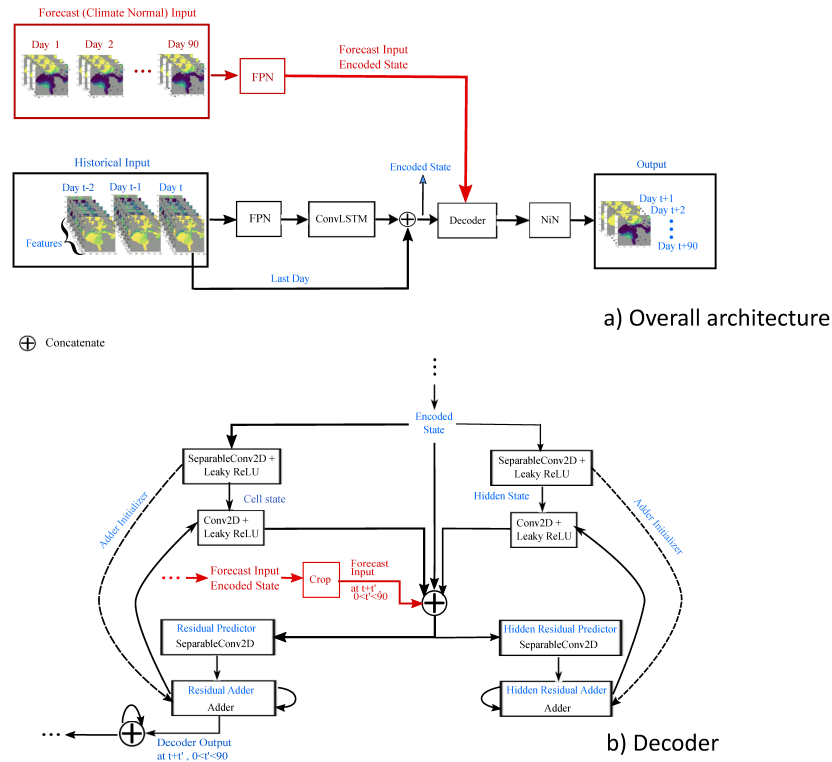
Forecast (Climate Normal) Input

Day 1 Day 2 Day 90

FPN

Forecast Input
Encoded State

Historical Input

Day t-2 Day t-1 Day t

Features

FPN

ConvLSTM

Encoded State

Decoder

NiN

Output

Day t+1
Day t+2
Day t+90

Last Day

a) Overall architecture

Concatenate

Encoded State

SeparableConv2D + Leaky ReLU

Cell state

Conv2D + Leaky ReLU

Adder Initializer

SeparableConv2D + Leaky ReLU

Hidden State

Conv2D + Leaky ReLU

Adder Initializer

Forecast Input Encoded State

Crop

Forecast Input
at t+t'
0<t'<90

Residual Predictor
SeparableConv2D

Hidden Residual Predictor
SeparableConv2D

Residual Adder
Adder

Hidden Residual Adder
Adder

Decoder Output
at t+t' , 0<t'<90

b) Decoder